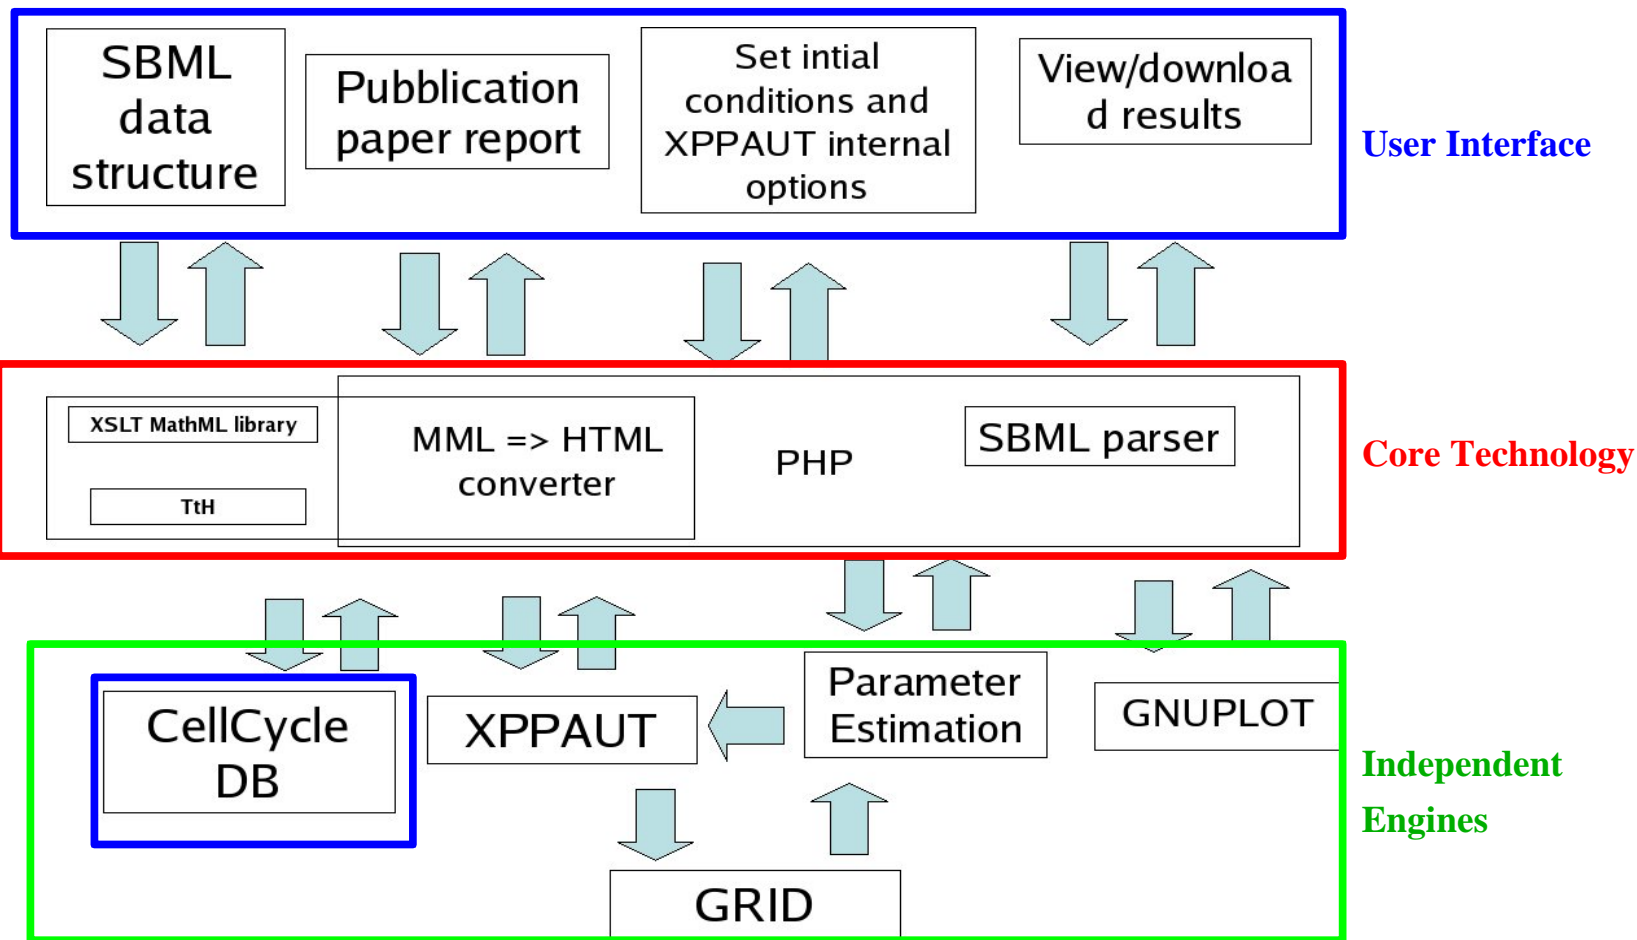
SBML data structure

Pubblication paper report

Set intial conditions and XPPAUT internal options

View/download results

User Interface

XSLT MathML library

TtH

MML => HTML converter

PHP

SBML parser

Core Technology

CellCycle DB

XPPAUT

Parameter Estimation

GNUPLOT

GRID

Independent Engines